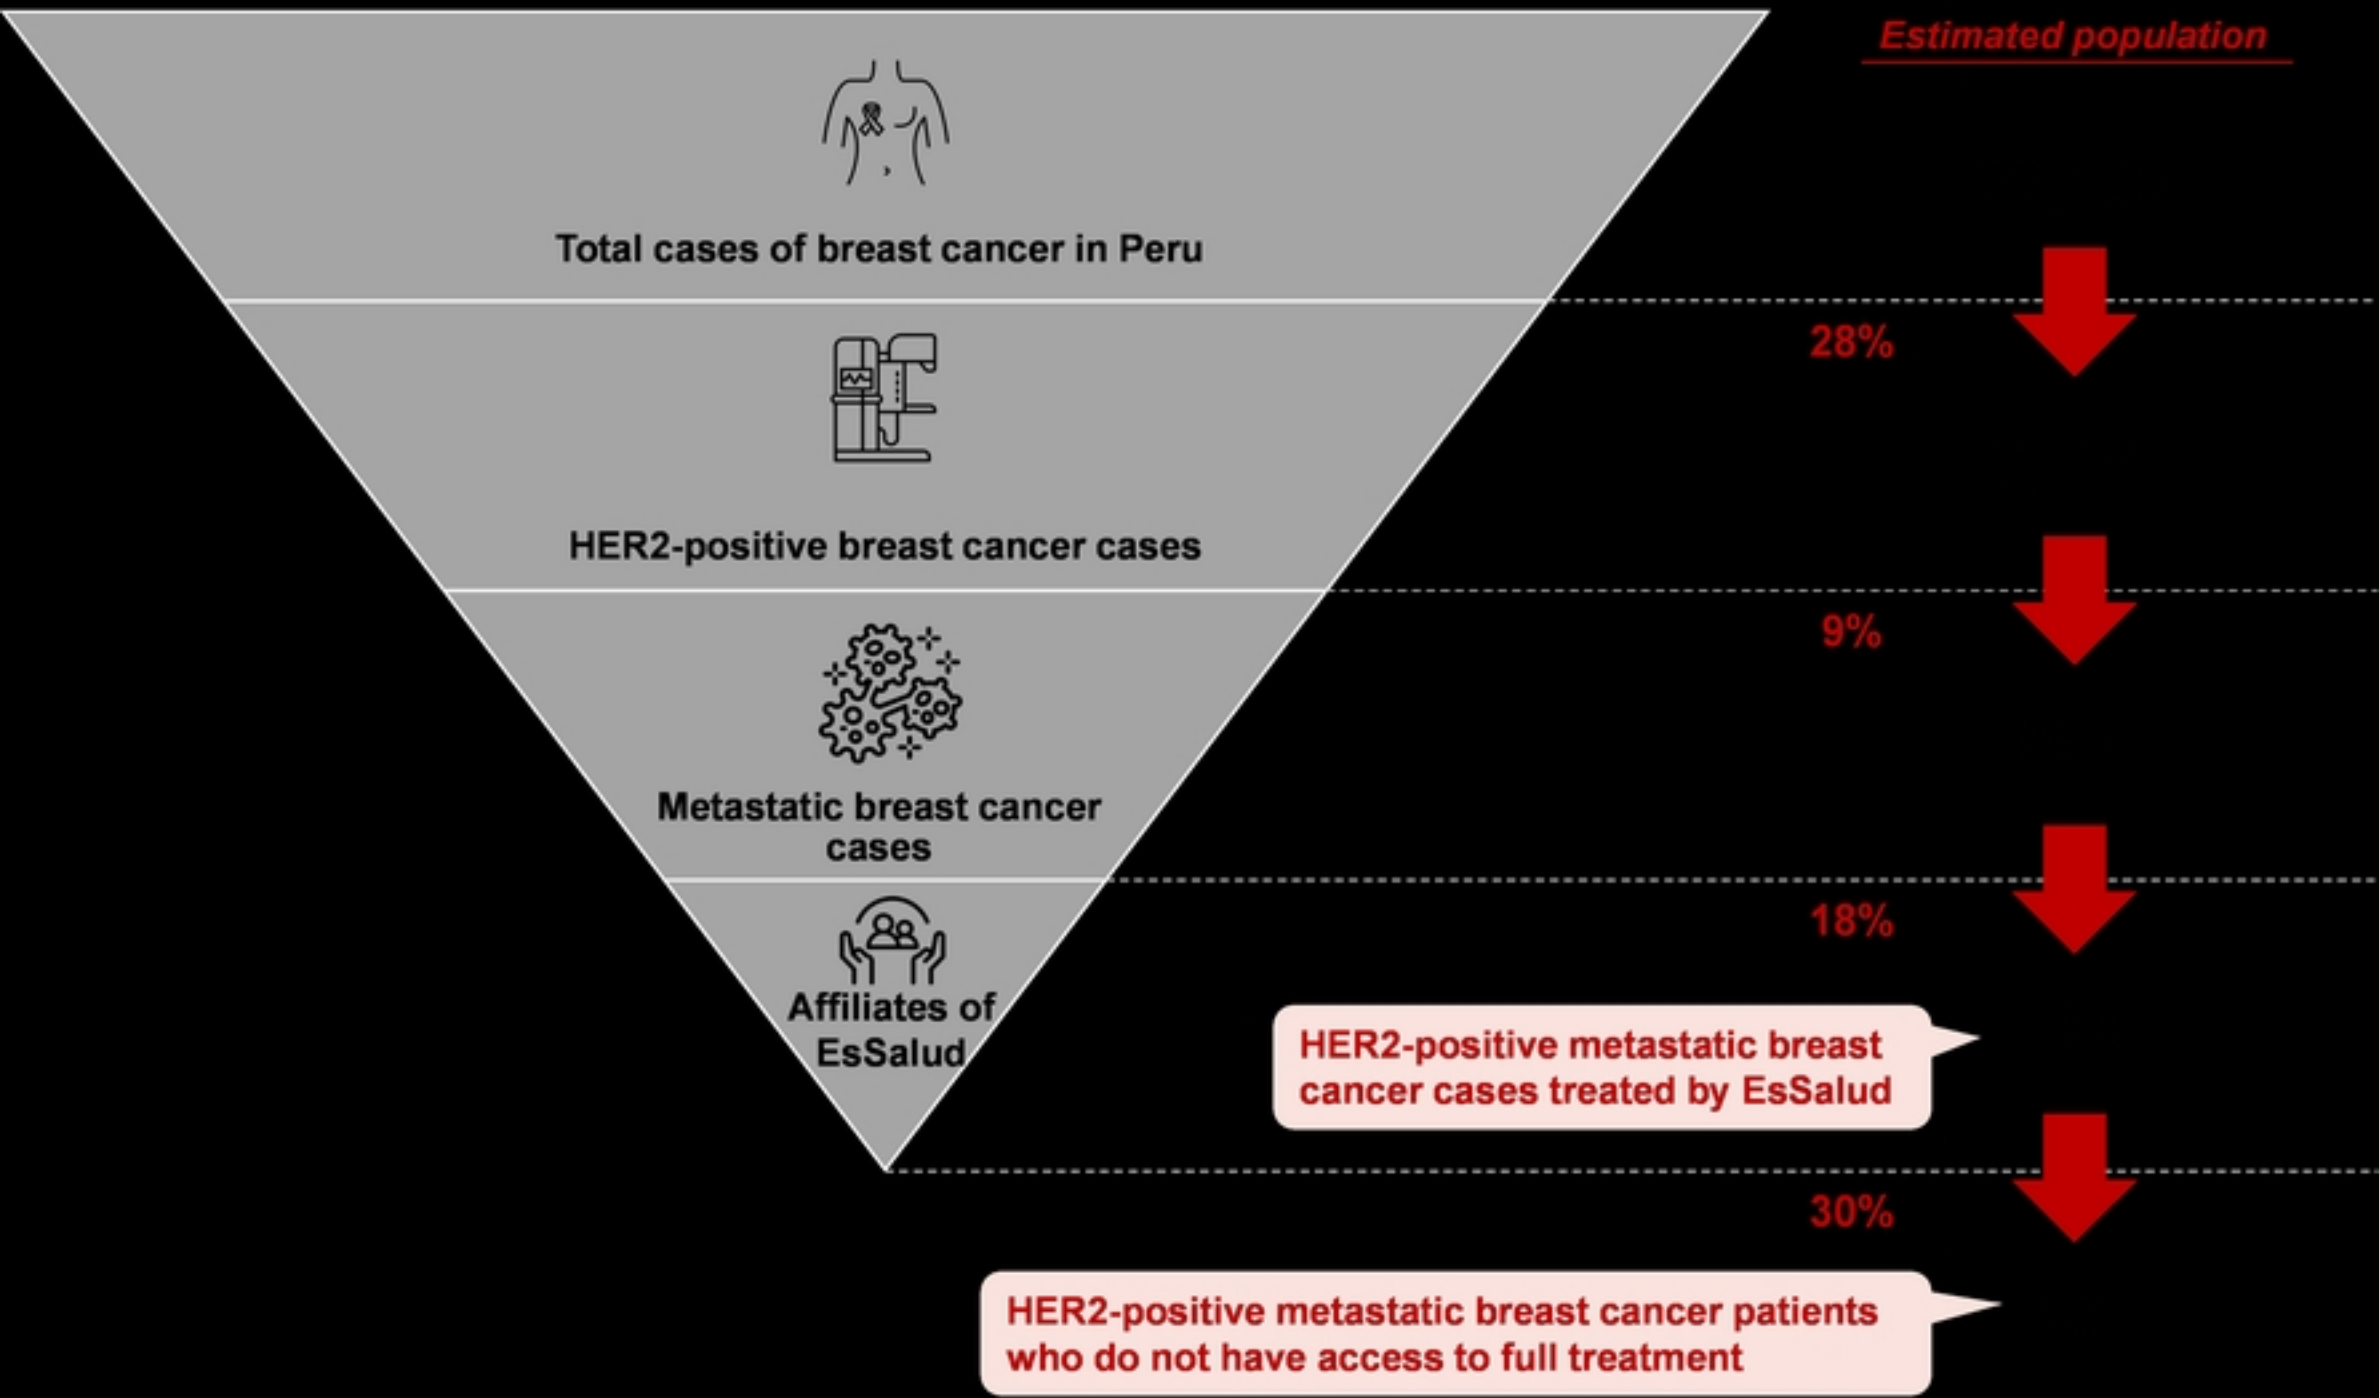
Estimated population

Total cases of breast cancer in Peru

28%

HER2-positive breast cancer cases

9%

Metastatic breast cancer cases

18%

Affiliates of EsSalud

HER2-positive metastatic breast cancer cases treated by EsSalud

30%

HER2-positive metastatic breast cancer patients who do not have access to full treatment